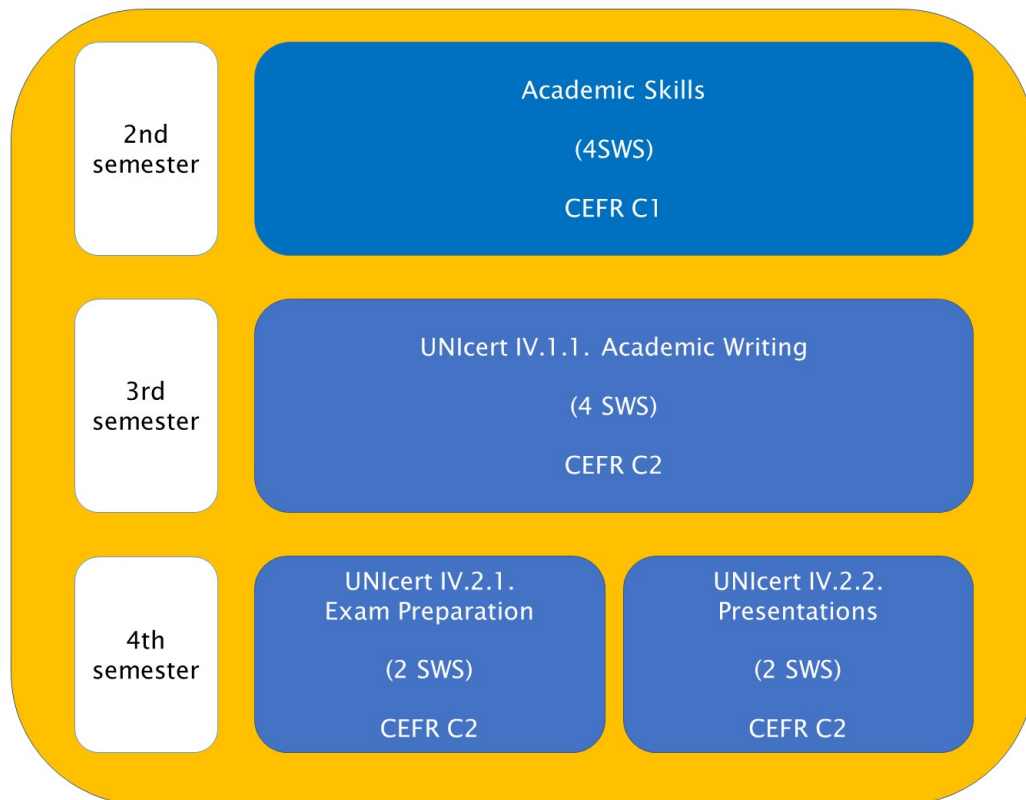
2nd semester

Academic Skills

(4SWS)

CEFR C1

3rd semester

UNIcert IV.1.1. Academic Writing

(4 SWS)

CEFR C2

4th semester

UNIcert IV.2.1. Exam Preparation

(2 SWS)

CEFR C2

UNIcert IV.2.2. Presentations

(2 SWS)

CEFR C2